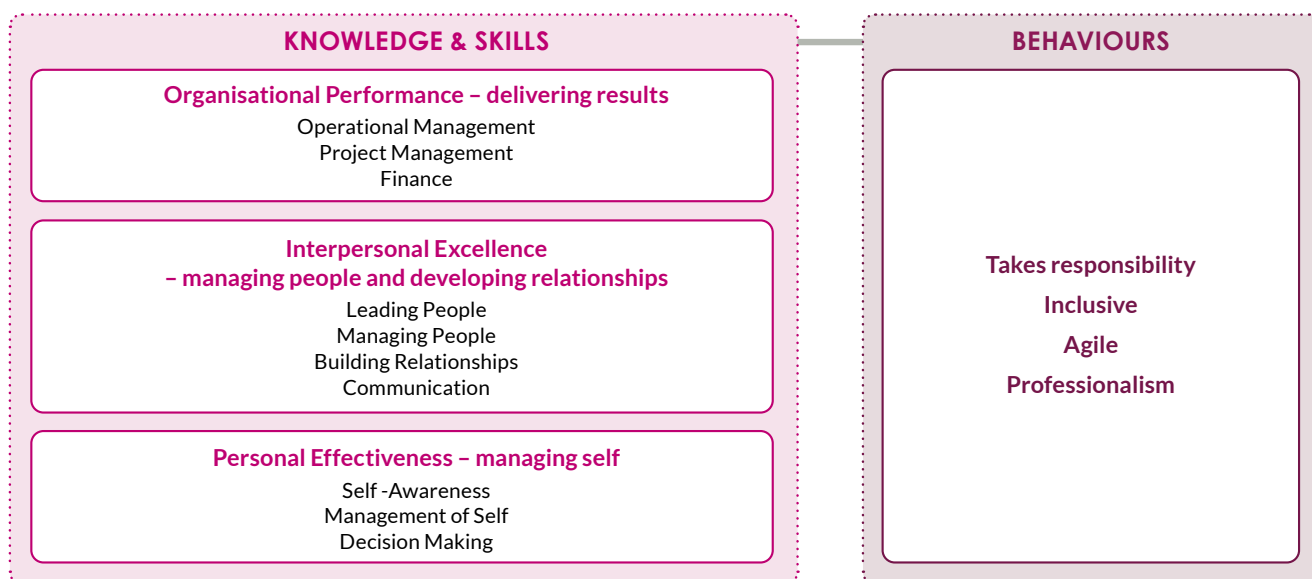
KNOWLEDGE & SKILLS

Organisational Performance – delivering results
Operational Management
Project Management
Finance

Interpersonal Excellence
– managing people and developing relationships
Leading People
Managing People
Building Relationships
Communication

Personal Effectiveness – managing self
Self -Awareness
Management of Self
Decision Making

BEHAVIOURS

Takes responsibility
Inclusive
Agile
Professionalism